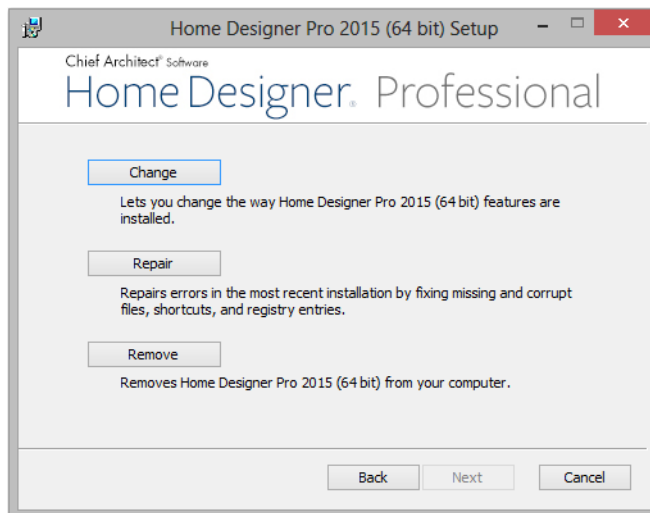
Home Designer Pro 2015 (64 bit) Setup

Chief Architect® Software
Home Designer® Professional

Change

Lets you change the way Home Designer Pro 2015 (64 bit) features are installed.

Repair

Repairs errors in the most recent installation by fixing missing and corrupt files, shortcuts, and registry entries.

Remove

Removes Home Designer Pro 2015 (64 bit) from your computer.

Back
Next
Cancel